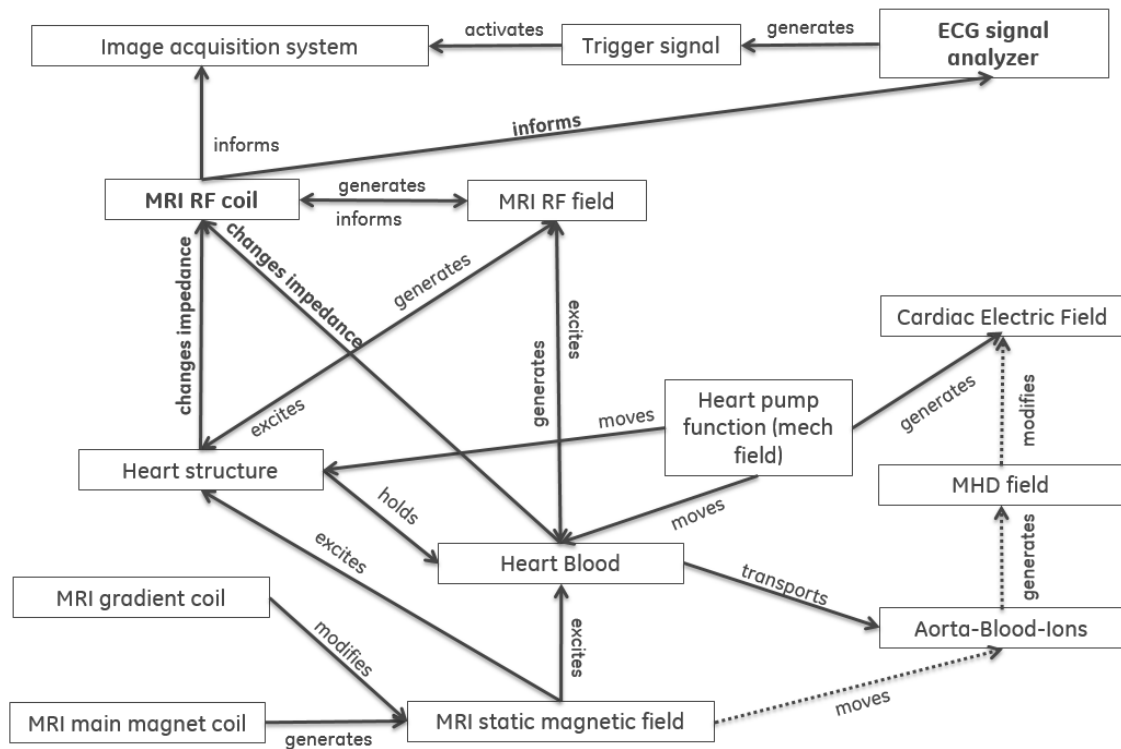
Image acquisition system

activates

Trigger signal

generates

ECG signal analyzer

informs

informs

MRI RF coil

generates

informs

MRI RF field

changes impedance

changes impedance

generates

excites

generates

Cardiac Electric Field

Heart pump function (mech field)

moves

generates

modifies

excites

Heart structure

holds

moves

MHD field

excites

Heart Blood

generates

MRI gradient coil

transports

modifies

excites

Aorta-Blood-Ions

MRI main magnet coil

MRI static magnetic field

moves

generates